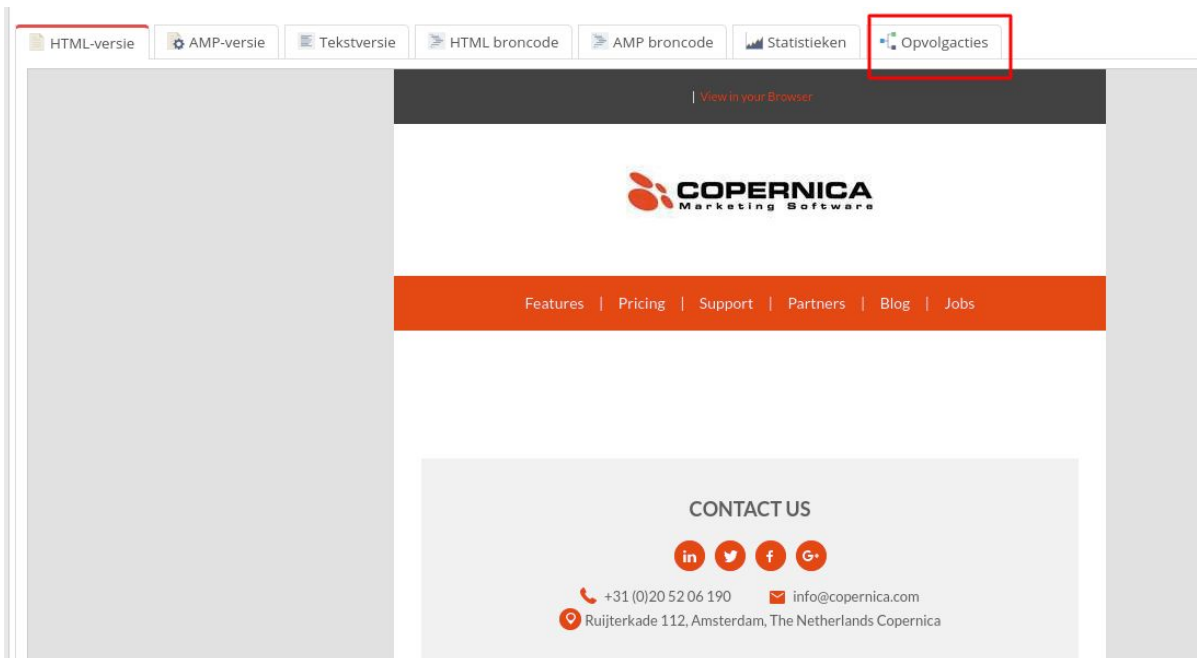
HTML-versie | AMP-versie | Tekstversie | HTML broncode | AMP broncode | Statistieken | Opvolgacties

| View in your Browser

COPERNICA
Marketing Software

Features | Pricing | Support | Partners | Blog | Jobs

CONTACT US

in
f
G+

+31 (0)20 52 06 190 info@copernica.com
Ruijterkade 112, Amsterdam, The Netherlands Copernica